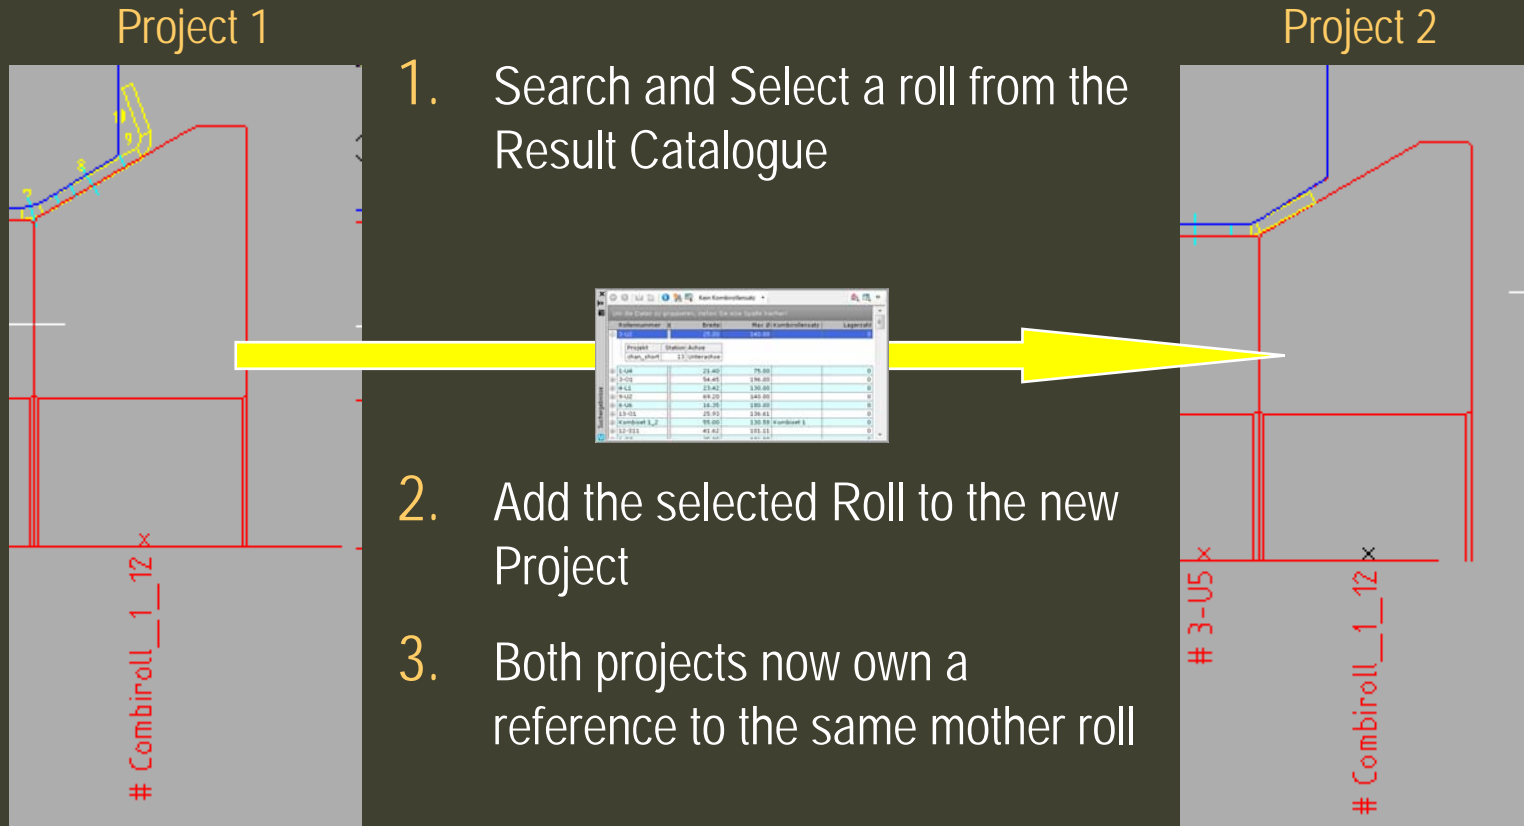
Project 1

Project 2

1. Search and Select a roll from the Result Catalogue

2. Add the selected Roll to the new Project

3. Both projects now own a reference to the same mother roll

# Combiroll__1__12

# 3-U5

# Combiroll__1__12